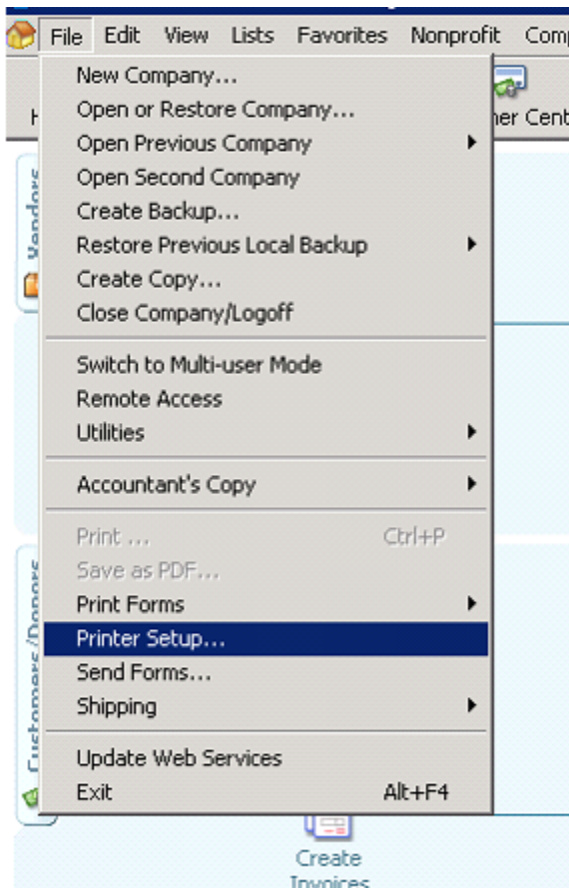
File Edit View Lists Favorites Nonprofit Comp

New Company...
Open or Restore Company...
Open Previous Company
Open Second Company
Create Backup...
Restore Previous Local Backup
Create Copy...
Close Company/Logoff

Switch to Multi-user Mode
Remote Access
Utilities

Accountant's Copy

Print ... Ctrl+P
Save as PDF...
Print Forms
Printer Setup...
Send Forms...
Shipping

Update Web Services
Exit Alt+F4

H

ner Cent

Vendors

Customers/Donors

Create
Invoices